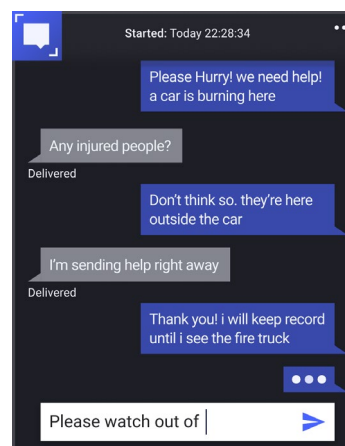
Started: Today 22:28:34

Please Hurry! we need help! a car is burning here

Any injured people?

Delivered

Don't think so. they're here outside the car

I'm sending help right away

Delivered

Thank you! i will keep record until i see the fire truck

Please watch out of